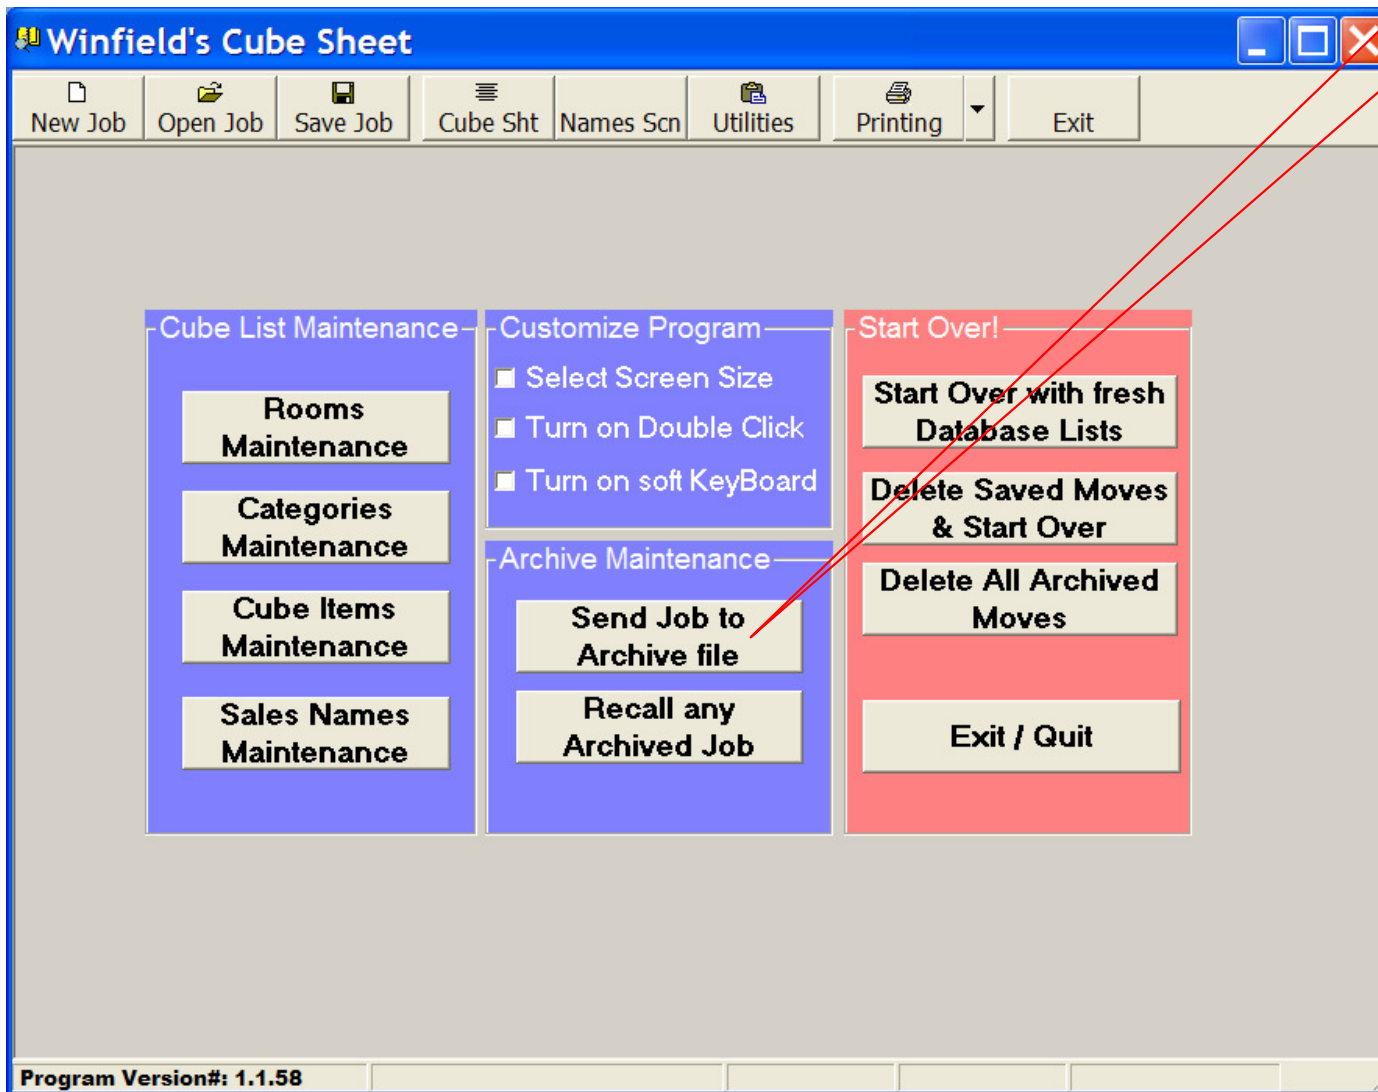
Winfield's Cube Sheet

New Job Open Job Save Job Cube Sht Names Scn Utilities Printing Exit

Cube List Maintenance

Rooms Maintenance

Categories Maintenance

Cube Items Maintenance

Sales Names Maintenance

Customize Program

Select Screen Size

Turn on Double Click

Turn on soft KeyBoard

Archive Maintenance

Send Job to Archive file

Recall any Archived Job

Start Over!

Start Over with fresh Database Lists

Delete Saved Moves & Start Over

Delete All Archived Moves

Exit / Quit

Program Version#: 1.1.58